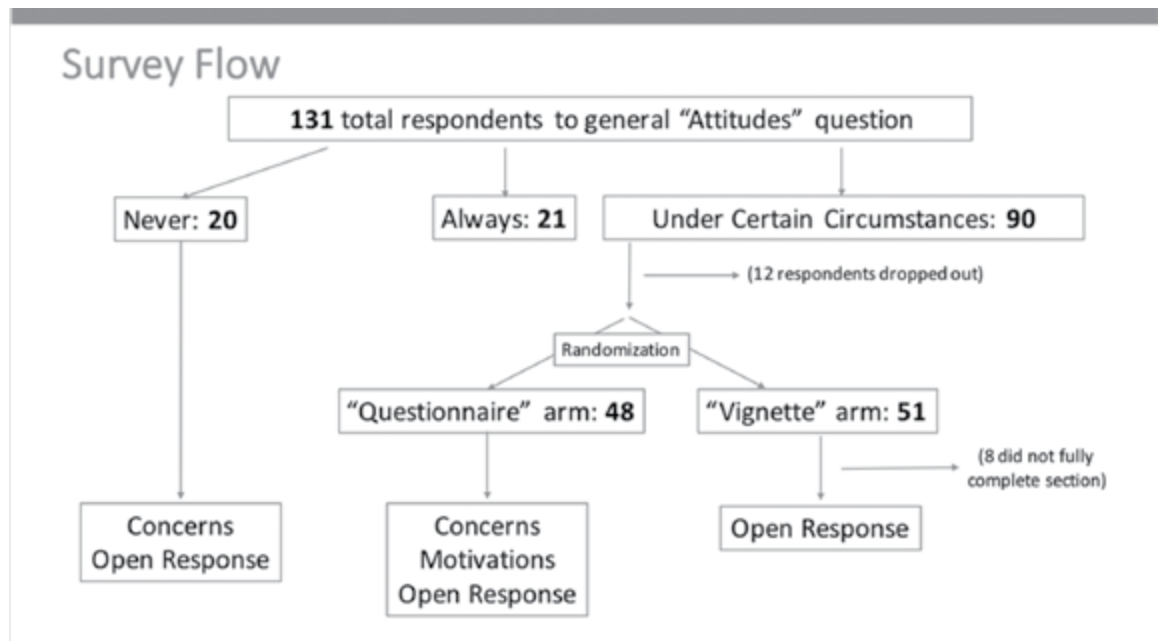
Survey Flow

**131** total respondents to general "Attitudes" question

Never: **20**

Always: **21**

Under Certain Circumstances: **90**

(12 respondents dropped out)

Randomization

"Questionnaire" arm: **48**

"Vignette" arm: **51**

(8 did not fully complete section)

Concerns
Open Response

Concerns
Motivations
Open Response

Open Response